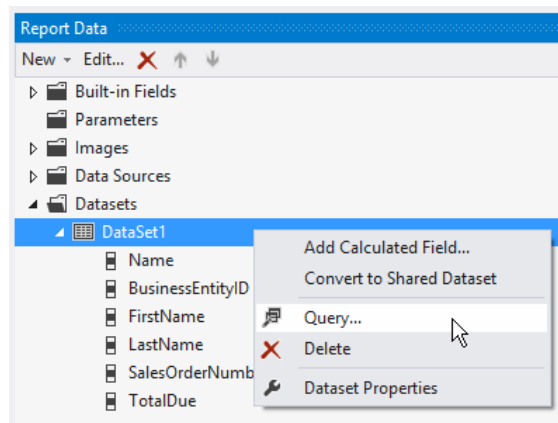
Report Data

New ▾ Edit... ✕ ↑ ↓

Built-in Fields
Parameters
Images
Data Sources
Datasets
DataSet1
Name
BusinessEntityID
FirstName
LastName
SalesOrderNumb
TotalDue

Add Calculated Field...
Convert to Shared Dataset
Query...
Delete
Dataset Properties